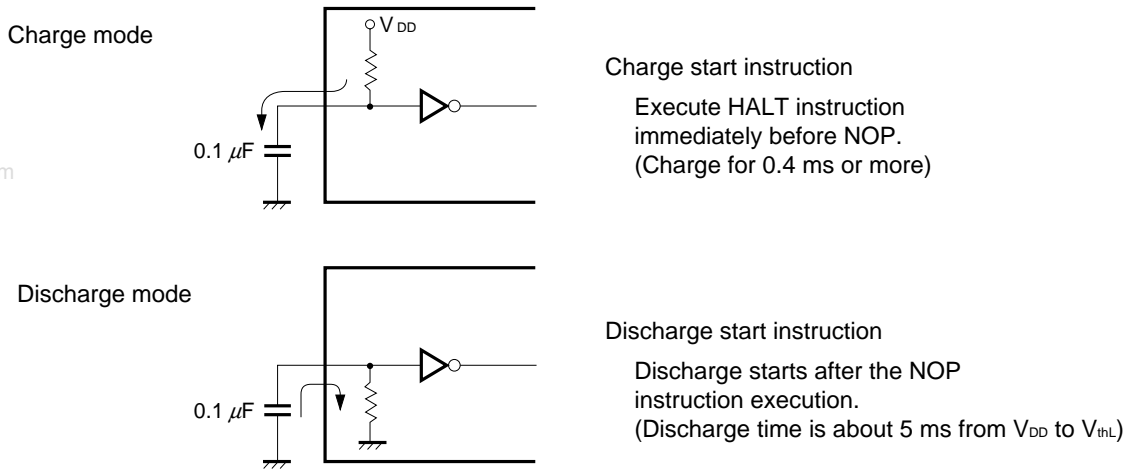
Charge mode

$V_{DD}$

$0.1\ \mu F$

Charge start instruction

Execute HALT instruction immediately before NOP. (Charge for 0.4 ms or more)

Discharge mode

$0.1\ \mu F$

Discharge start instruction

Discharge starts after the NOP instruction execution. (Discharge time is about 5 ms from $V_{DD}$ to $V_{thL}$)